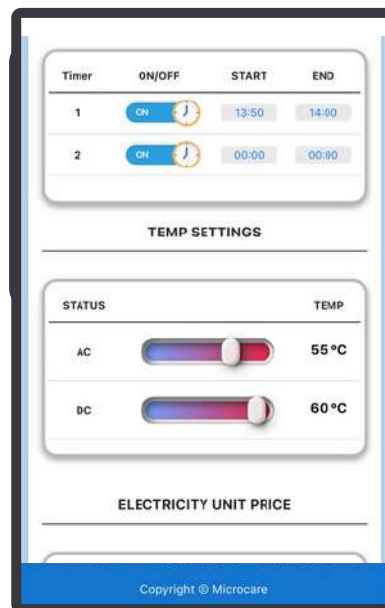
| Timer | ON/OFF | START | END |
|---|---|---|---|
| 1 | ON | 13:50 | 14:00 |
| 2 | ON | 00:00 | 00:00 |

TEMP SETTINGS

| STATUS | | TEMP |
|---|---|---|
| AC | | 55°C |
| DC | | 60°C |

ELECTRICITY UNIT PRICE

Copyright © Microcare